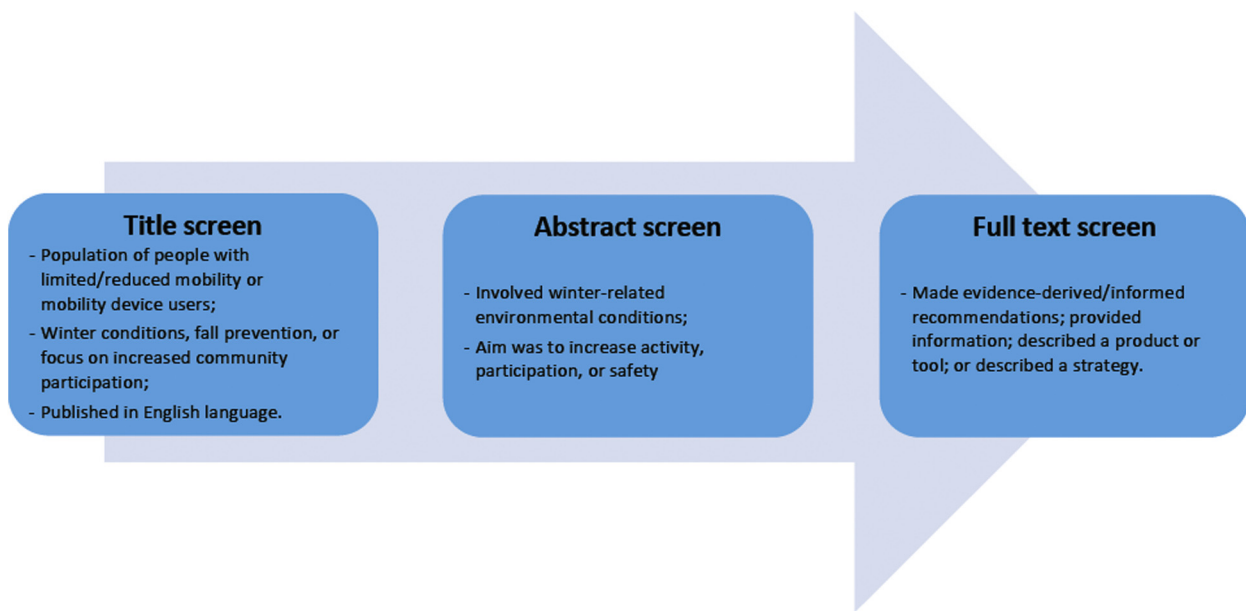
Title screen

- Population of people with limited/reduced mobility or mobility device users;
- Winter conditions, fall prevention, or focus on increased community participation;
- Published in English language.

Abstract screen

- Involved winter-related environmental conditions;
- Aim was to increase activity, participation, or safety

Full text screen

- Made evidence-derived/informed recommendations; provided information; described a product or tool; or described a strategy.